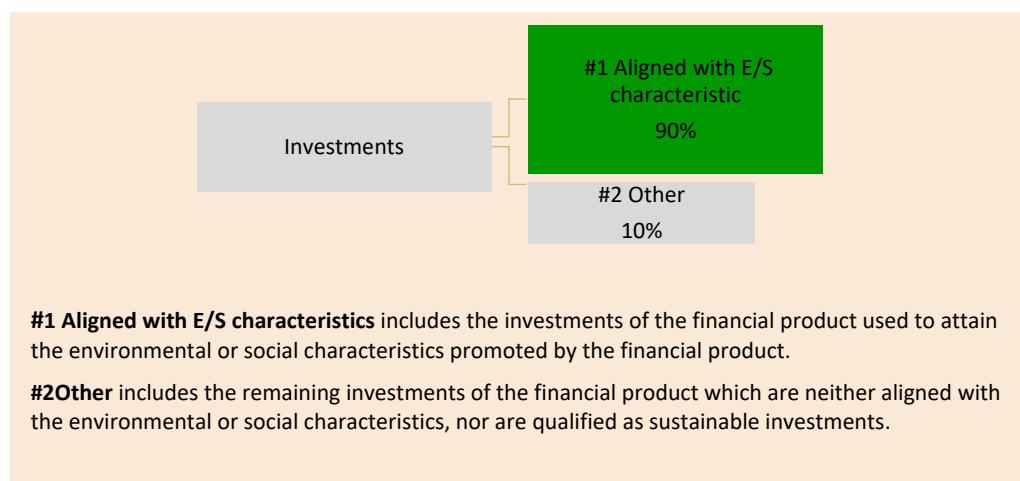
Investments

#1 Aligned with E/S characteristic

90%

#2 Other

10%

**#1 Aligned with E/S characteristics** includes the investments of the financial product used to attain the environmental or social characteristics promoted by the financial product.

**#2Other** includes the remaining investments of the financial product which are neither aligned with the environmental or social characteristics, nor are qualified as sustainable investments.